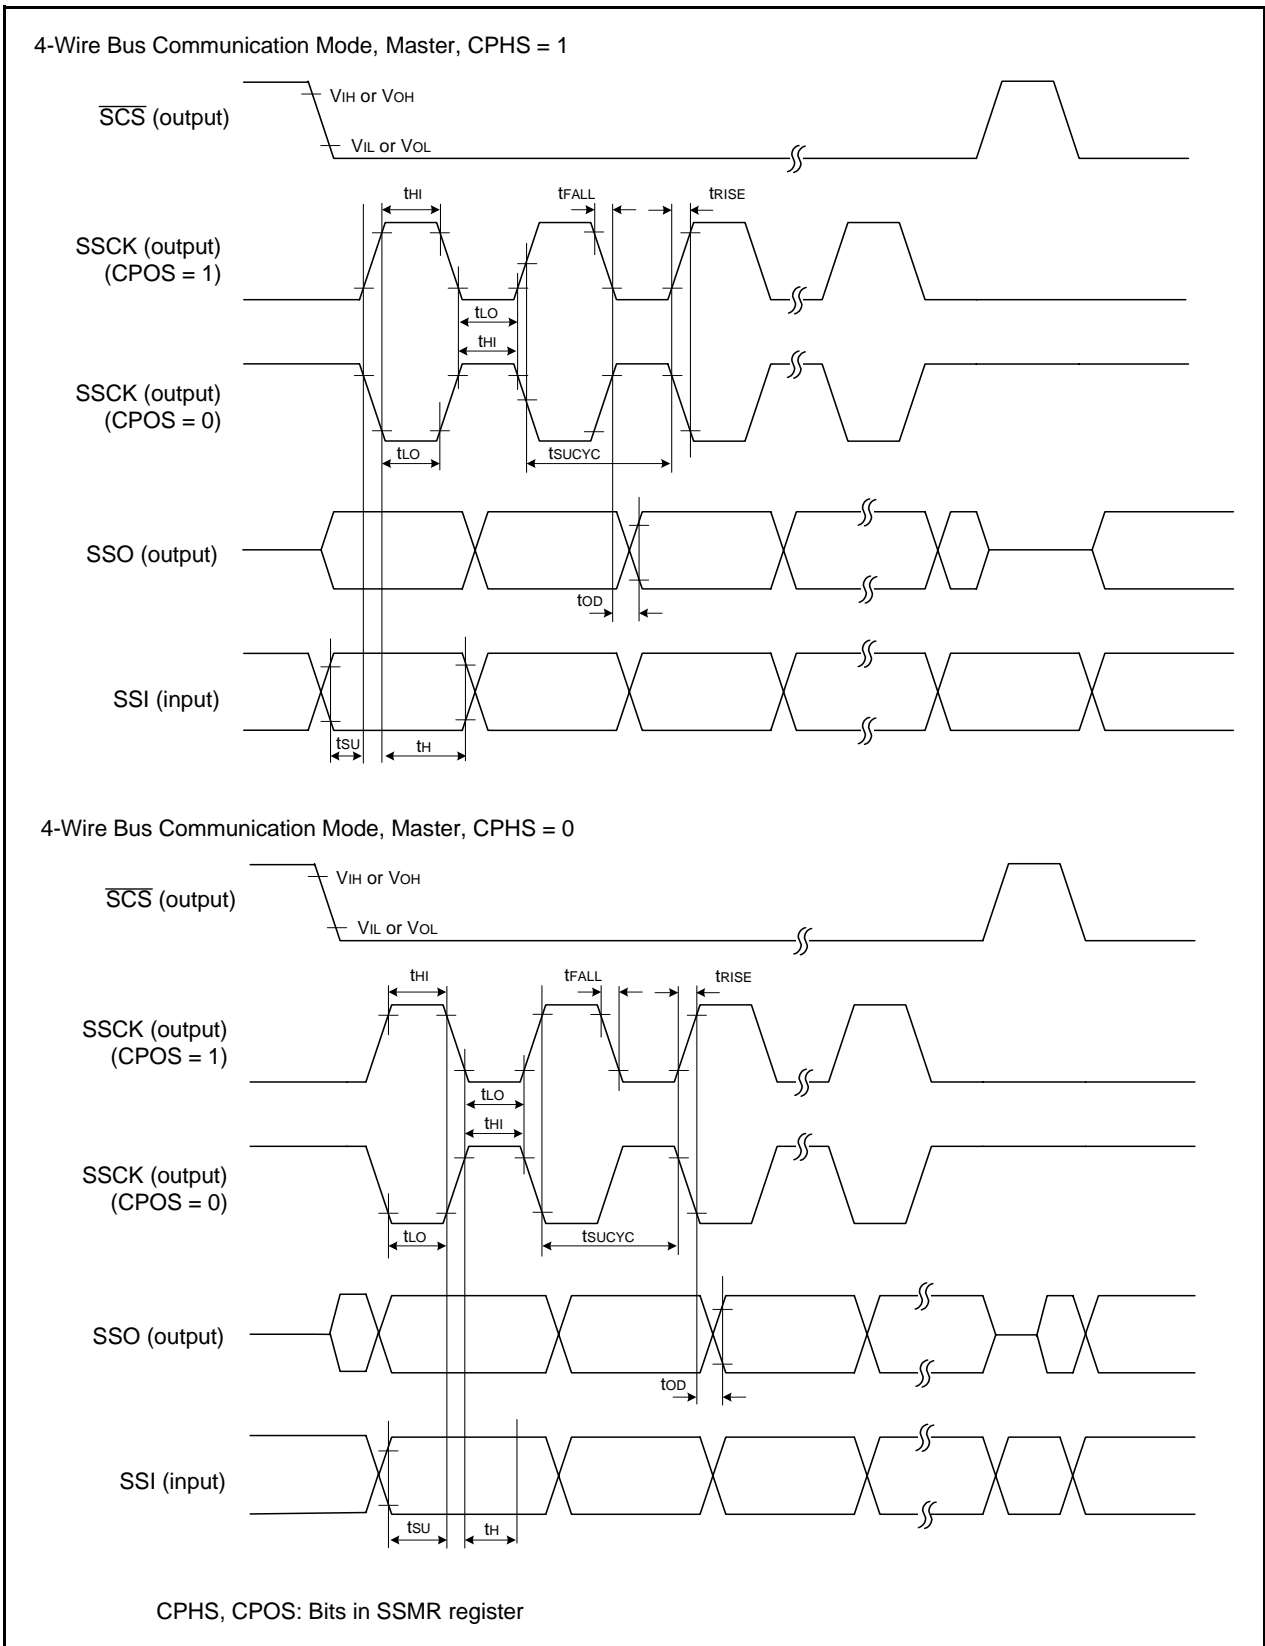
4-Wire Bus Communication Mode, Master, CPHS = 1

$\overline{SCS}$ (output)

$V_{IH}$ or $V_{OH}$

$V_{IL}$ or $V_{OL}$

$t_{HI}$

$t_{FALL}$

$t_{RISE}$

SSCK (output) (CPOS = 1)

$t_{LO}$

$t_{HI}$

SSCK (output) (CPOS = 0)

$t_{LO}$

$t_{SUCYC}$

SSO (output)

$t_{OD}$

SSI (input)

$t_{SU}$

$t_{H}$

4-Wire Bus Communication Mode, Master, CPHS = 0

$\overline{SCS}$ (output)

$V_{IH}$ or $V_{OH}$

$V_{IL}$ or $V_{OL}$

$t_{HI}$

$t_{FALL}$

$t_{RISE}$

SSCK (output) (CPOS = 1)

$t_{LO}$

$t_{HI}$

SSCK (output) (CPOS = 0)

$t_{LO}$

$t_{SUCYC}$

SSO (output)

$t_{OD}$

SSI (input)

$t_{SU}$

$t_{H}$

CPHS, CPOS: Bits in SSMR register